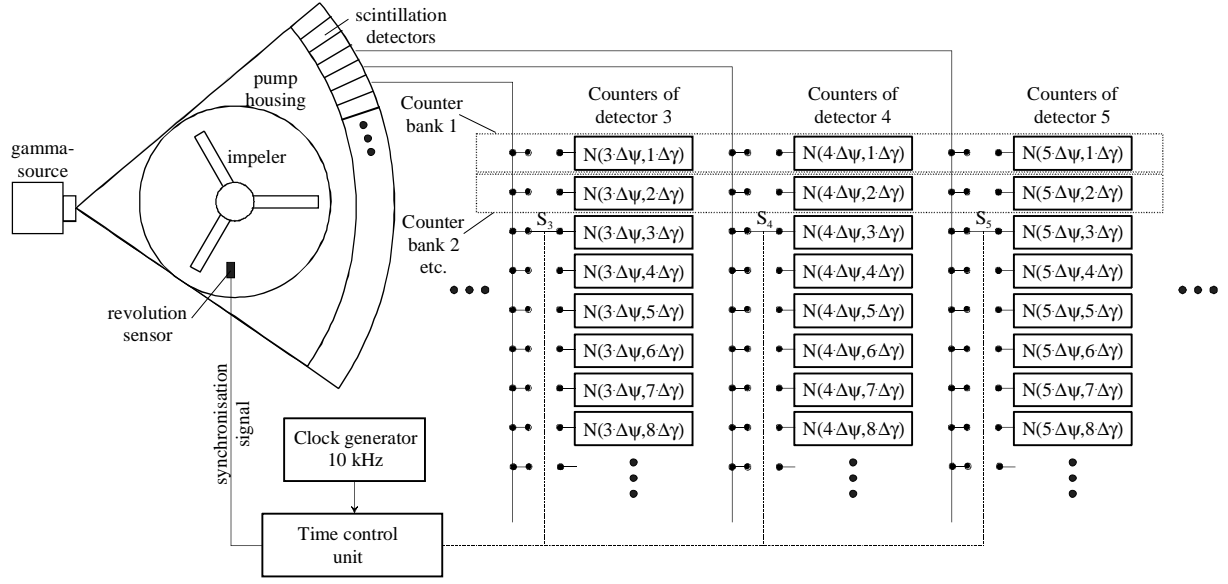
scintillation detectors

pump housing

gamma-source

impeler

revolution sensor

synchronisation signal

Clock generator 10 kHz

Time control unit

Counter bank 1

Counter bank 2 etc.

Counters of detector 3

$N(3\cdot\Delta\psi,1\cdot\Delta\gamma)$
$N(3\cdot\Delta\psi,2\cdot\Delta\gamma)$
$N(3\cdot\Delta\psi,3\cdot\Delta\gamma)$
$N(3\cdot\Delta\psi,4\cdot\Delta\gamma)$
$N(3\cdot\Delta\psi,5\cdot\Delta\gamma)$
$N(3\cdot\Delta\psi,6\cdot\Delta\gamma)$
$N(3\cdot\Delta\psi,7\cdot\Delta\gamma)$
$N(3\cdot\Delta\psi,8\cdot\Delta\gamma)$

$S_3$

Counters of detector 4

$N(4\cdot\Delta\psi,1\cdot\Delta\gamma)$
$N(4\cdot\Delta\psi,2\cdot\Delta\gamma)$
$N(4\cdot\Delta\psi,3\cdot\Delta\gamma)$
$N(4\cdot\Delta\psi,4\cdot\Delta\gamma)$
$N(4\cdot\Delta\psi,5\cdot\Delta\gamma)$
$N(4\cdot\Delta\psi,6\cdot\Delta\gamma)$
$N(4\cdot\Delta\psi,7\cdot\Delta\gamma)$
$N(4\cdot\Delta\psi,8\cdot\Delta\gamma)$

$S_4$

Counters of detector 5

$N(5\cdot\Delta\psi,1\cdot\Delta\gamma)$
$N(5\cdot\Delta\psi,2\cdot\Delta\gamma)$
$N(5\cdot\Delta\psi,3\cdot\Delta\gamma)$
$N(5\cdot\Delta\psi,4\cdot\Delta\gamma)$
$N(5\cdot\Delta\psi,5\cdot\Delta\gamma)$
$N(5\cdot\Delta\psi,6\cdot\Delta\gamma)$
$N(5\cdot\Delta\psi,7\cdot\Delta\gamma)$
$N(5\cdot\Delta\psi,8\cdot\Delta\gamma)$

$S_5$